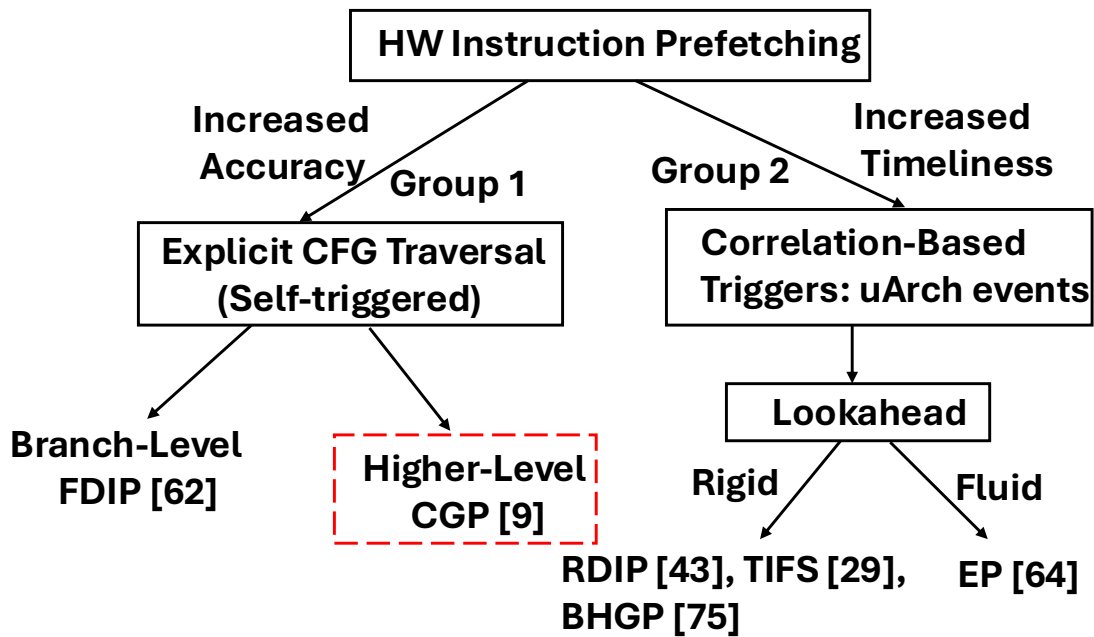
HW Instruction Prefetching

Increased Accuracy

Group 1

Group 2

Increased Timeliness

Explicit CFG Traversal (Self-triggered)

Correlation-Based Triggers: uArch events

Branch-Level FDIP [62]

Higher-Level CGP [9]

Lookahead

Rigid

Fluid

RDIP [43], TIFS [29], BHGP [75]

EP [64]